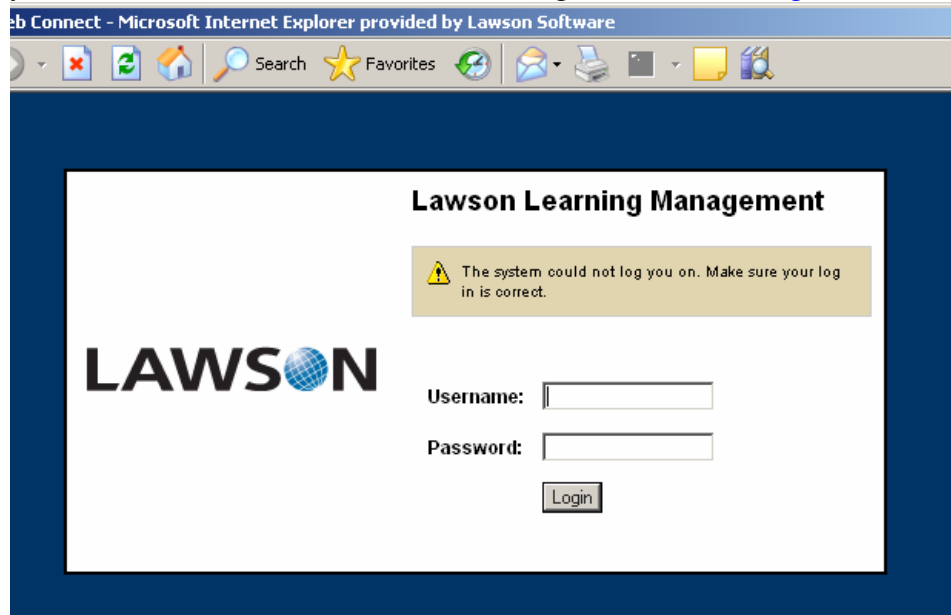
eb Connect - Microsoft Internet Explorer provided by Lawson Software

Search Favorites

Lawson Learning Management

The system could not log you on. Make sure your log in is correct.

LAWSON

Username:

Password:

Login